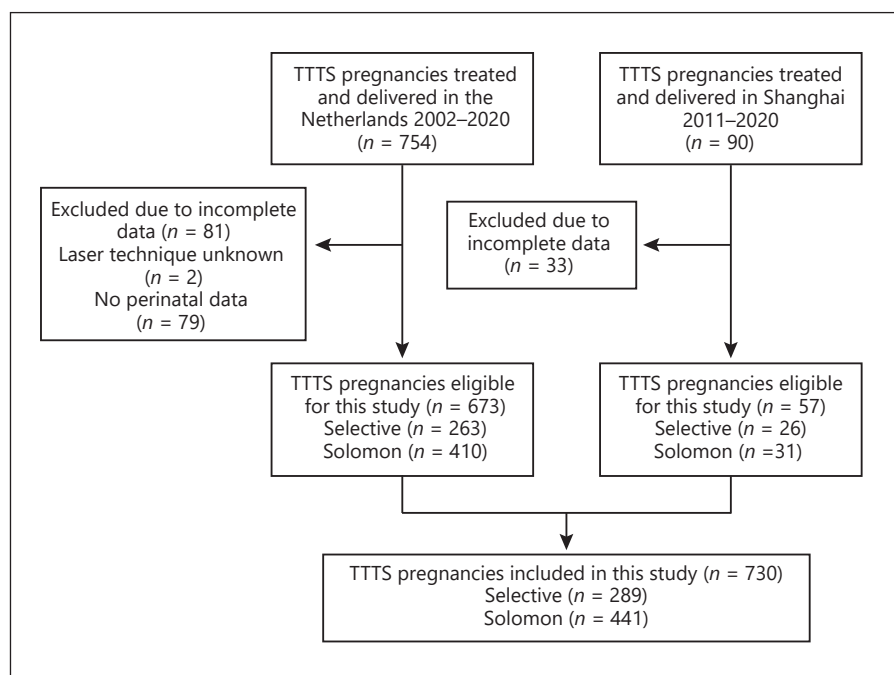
TTTS pregnancies treated and delivered in the Netherlands 2002–2020 ($n$ = 754)

TTTS pregnancies treated and delivered in Shanghai 2011–2020 ($n$ = 90)

Excluded due to incomplete data ($n$ = 81)
Laser technique unknown ($n$ = 2)
No perinatal data ($n$ = 79)

Excluded due to incomplete data ($n$ = 33)

TTTS pregnancies eligible for this study ($n$ = 673)
Selective ($n$ = 263)
Solomon ($n$ = 410)

TTTS pregnancies eligible for this study ($n$ = 57)
Selective ($n$ = 26)
Solomon ($n$ =31)

TTTS pregnancies included in this study ($n$ = 730)
Selective ($n$ = 289)
Solomon ($n$ = 441)